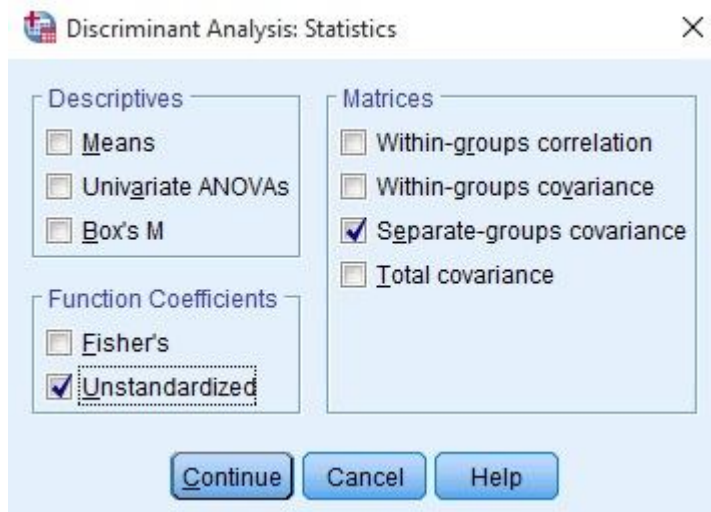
Discriminant Analysis: Statistics

Descriptives
Means
Univariate ANOVAs
Box's M

Function Coefficients
Fisher's
Unstandardized

Matrices
Within-groups correlation
Within-groups covariance
Separate-groups covariance
Total covariance

Continue
Cancel
Help